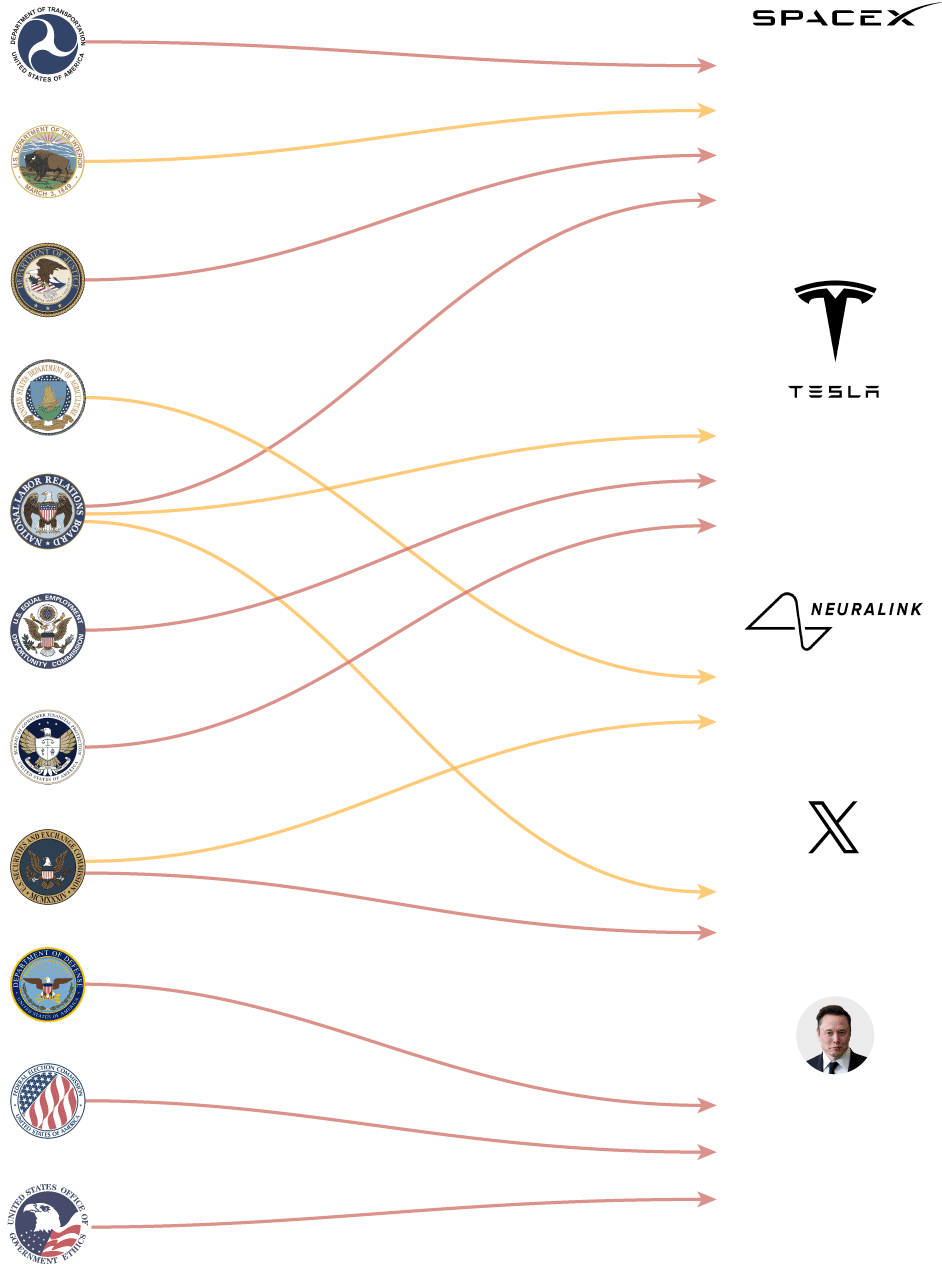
DEPARTMENT OF TRANSPORTATION
UNITED STATES OF AMERICA

U.S. DEPARTMENT OF THE INTERIOR
MARCH 3, 1849

DEPARTMENT OF JUSTICE

UNITED STATES DEPARTMENT OF AGRICULTURE

NATIONAL LABOR RELATIONS BOARD

U.S. EQUAL EMPLOYMENT OPPORTUNITY COMMISSION

BUREAU OF CONSUMER FINANCIAL PROTECTION
UNITED STATES OF AMERICA

SECURITIES AND EXCHANGE COMMISSION
MCMXXXIV

DEPARTMENT OF DEFENSE
UNITED STATES OF AMERICA

FEDERAL ELECTION COMMISSION
UNITED STATES OF AMERICA

UNITED STATES OFFICE OF GOVERNMENT ETHICS

SPACEX

TESLA

NEURALINK

X